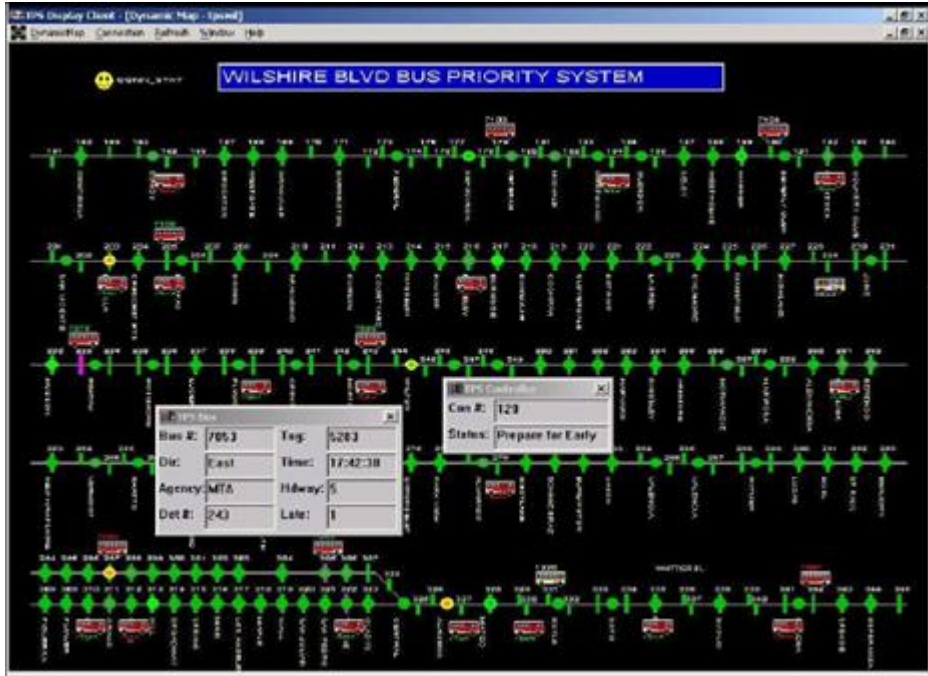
TPS Display Client - [Dynamic Map - Speed]

DynamicMap Connection Refresh Window Help

WILSHIRE BLVD BUS PRIORITY SYSTEM

TPS Bus

| Bus #: | 7053 | Tag: | 5203 |
|---|---|---|---|
| Dir: | East | Time: | 17:42:38 |
| Agency: | MTA | Hdway: | 5 |
| Det #: | 243 | Late: | 1 |

TPS Controller

| Con #: | 129 |
|---|---|
| Status: | Prepare for Early |